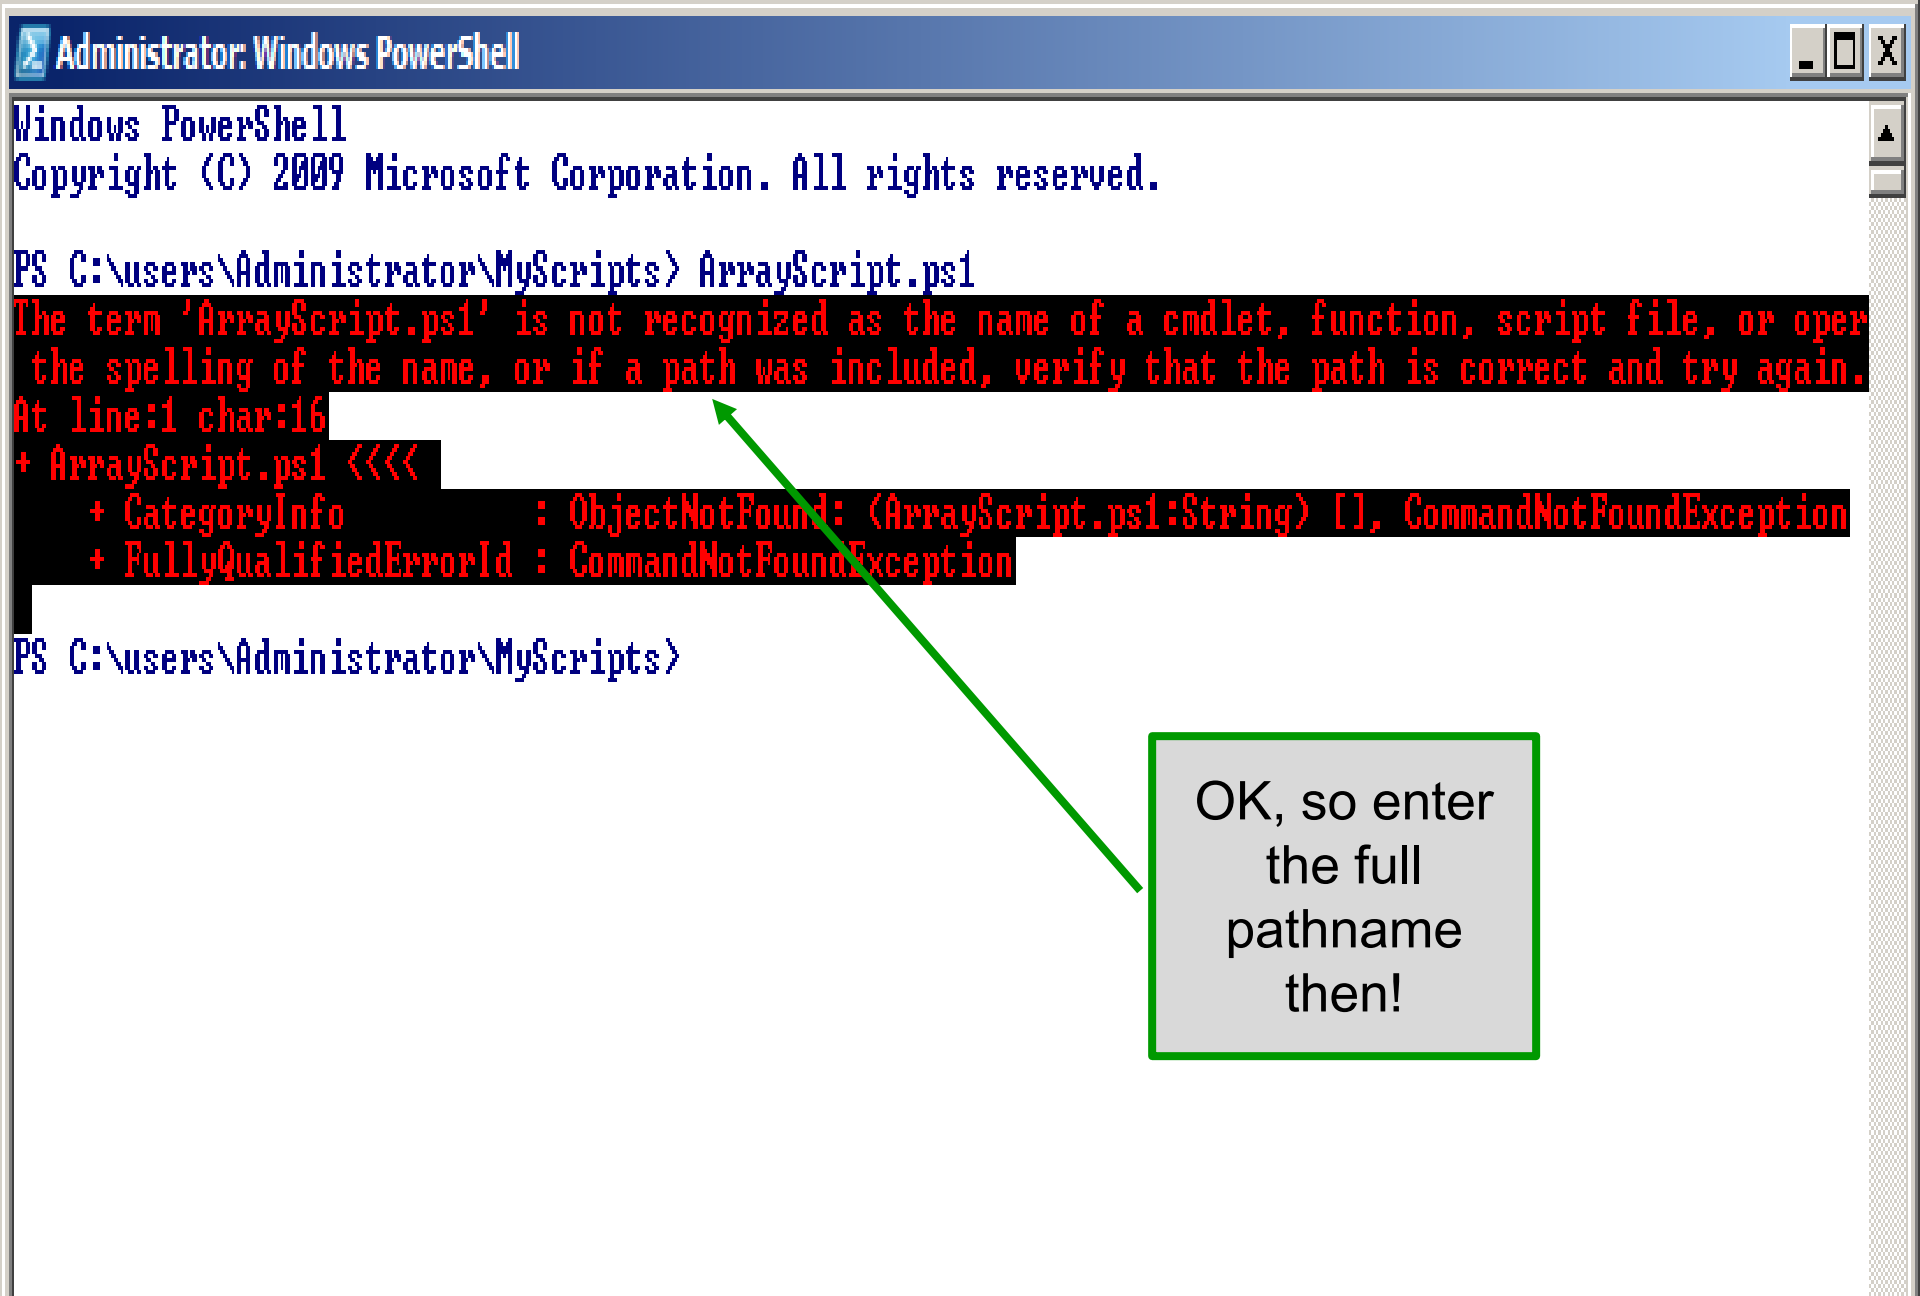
Administrator: Windows PowerShell

Windows PowerShell
Copyright (C) 2009 Microsoft Corporation. All rights reserved.

PS C:\users\Administrator\MyScripts> ArrayScript.ps1
The term 'ArrayScript.ps1' is not recognized as the name of a cmdlet, function, script file, or oper
the spelling of the name, or if a path was included, verify that the path is correct and try again.
At line:1 char:16
+ ArrayScript.ps1 <<<<
    + CategoryInfo          : ObjectNotFound: (ArrayScript.ps1:String) [], CommandNotFoundException
    + FullyQualifiedErrorId : CommandNotFoundException

PS C:\users\Administrator\MyScripts>

OK, so enter the full pathname then!